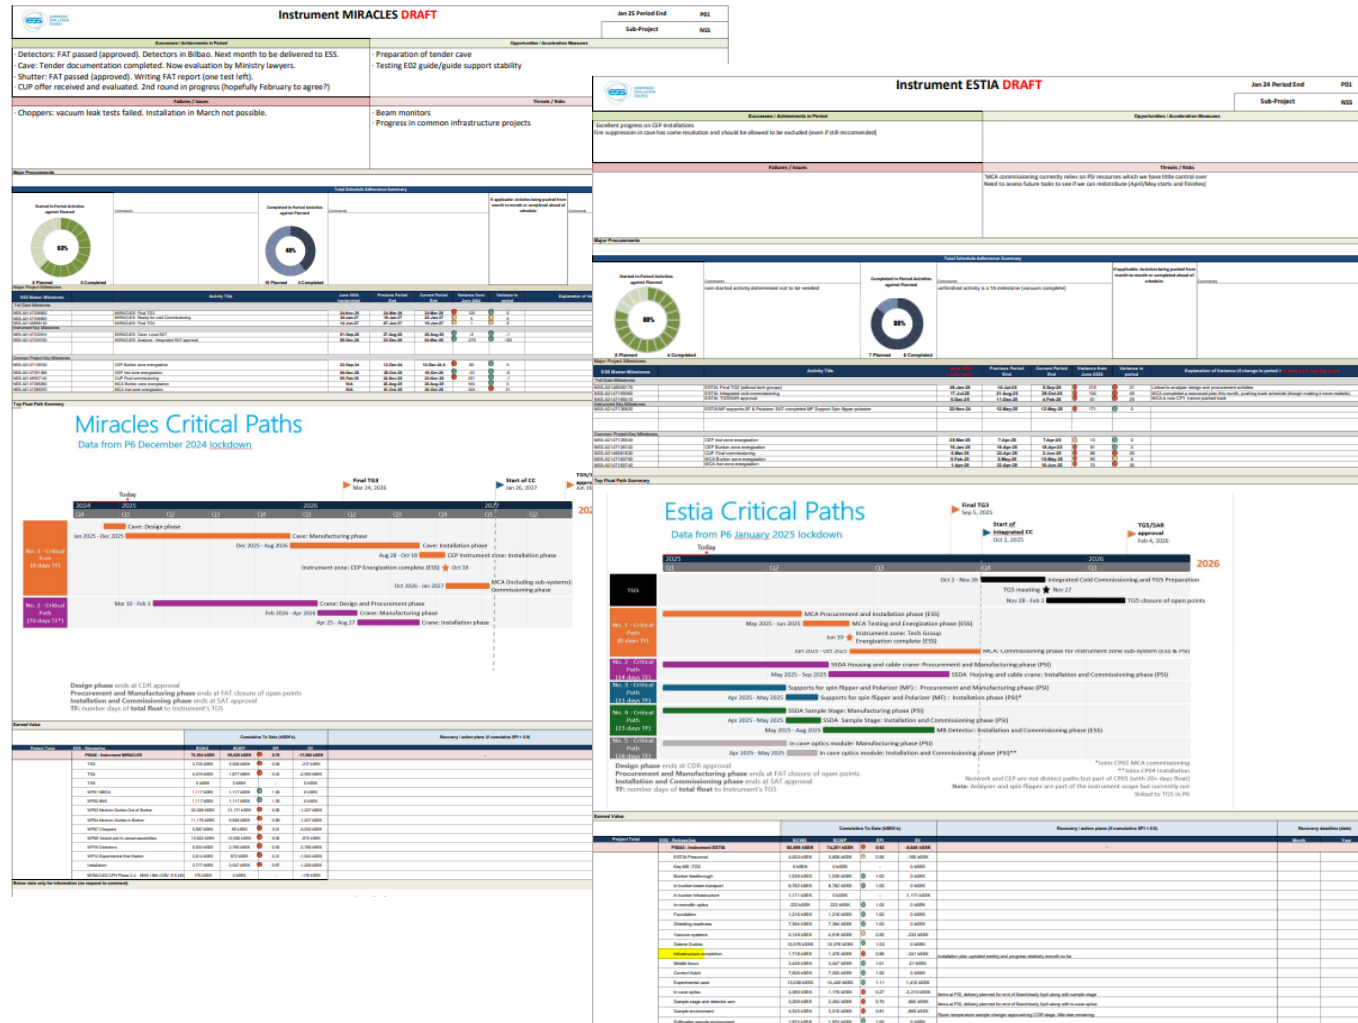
Instrument MIRACLES DRAFT

Jan 25 Period End P01
Sub-Project NSS

Successes / Achievements in Period
- Detectors: FAT passed (approved). Detectors in Bilbao. Next month to be delivered to ESS.
- Cave: Tender documentation completed. Now evaluation by Ministry lawyers.
- Shutter: FAT passed (approved). Writing FAT report (one test left).
- CUP offer received and evaluated. 2nd round in progress (hopefully February to agree?)

Opportunities / Acceleration Measures
- Preparation of tender cave
- Testing E02 guide/guide support stability

Failures / Issues
- Choppers: vacuum leak tests failed. Installation in March not possible.

Threats / Risks
- Beam monitors
- Progress in common infrastructure projects

Major Procurements

Total Schedule Adherence Summary

83%
40%

Top Float Path Summary

Miracles Critical Paths
Data from P6 December 2024 lockdown

Today
Final TG3 Mar 24, 2026
Start of CC Jan 26, 2027

2024 2025 2026 2027
Q4 Q1 Q2 Q3 Q4 Q1 Q2 Q3 Q4 Q1 Q2

No. 1 - Critical Path (0 days TF)
Cave: Design phase
Jan 2025 - Dec 2025
Cave: Manufacturing phase
Dec 2025 - Aug 2026
Cave: Installation phase
Aug 28 - Oct 19
CEP Instrument zone: Installation phase
Instrument zone: CEP Energization complete (ESS) Oct 19
Oct 2026 - Jan 2027
MCA (including sub-systems): Commissioning phase

No. 2 - Critical Path (70 days TF*)
Mar 10 - Feb 3
Crane: Design and Procurement phase
Feb 2026 - Apr 2026
Crane: Manufacturing phase
Apr 25 - Aug 27
Crane: Installation phase

Design phase ends at CDR approval
Procurement and Manufacturing phase ends at FAT closure of open points
Installation and Commissioning phase ends at SAT approval
TF: number days of total float to Instrument's TG3

Earned Value

Instrument ESTIA DRAFT

Jan 24 Period End P01
Sub-Project NSS

Successes / Achievements in Period
Excellent progress on CEP installations
Fire suppression in cave has some resolution and should be allowed to be excluded (even if still recommended)

Opportunities / Acceleration Measures

Failures / Issues

Threats / Risks
MCA commissioning currently relies on PSI resources which we have little control over
Need to assess future tasks to see if we can redistribute (April/May starts and finishes)

Major Procurements

Total Schedule Adherence Summary

80%
80%

Top Float Path Summary

Estia Critical Paths
Data from P6 January 2025 lockdown

Final TG3 Sep 5, 2025
Start of Integrated CC Oct 2, 2025
TG5/SAR approval Feb 4, 2026

Today
2025 2026
Q1 Q2 Q3 Q4 Q1
2026

TG5
Oct 2 - Nov 26
Integrated Cold Commissioning and TG5 Preparation
TG5 meeting Nov 27
Nov 28 - Feb 3
TG5 closure of open points

No. 1 - Critical Path (0 days TF)
MCA Procurement and Installation phase (ESS)
May 2025 - Jun 2025
MCA Testing and Energisation phase (ESS)
Jun 18 Instrument zone: Tech Group Energization complete (ESS)
Jun 2025 - Oct 2025
MCA: Commissioning phase for Instrument zone sub-system (ESS & PSI)

No. 2 - Critical Path (14 days TF)
SSDA Housing and cable crane: Procurement and Manufacturing phase (PSI)
May 2025 - Sep 2025
SSDA Housing and cable crane: Installation and Commissioning phase (PSI)

No. 3 - Critical Path (21 days TF)
Supports for spin flipper and Polarizer (MF): Procurement and Manufacturing phase (PSI)
Apr 2025 - May 2025
Supports for spin flipper and Polarizer (MF): Installation phase (PSI)*

No. 4 - Critical Path (23 days TF)
SSDA Sample Stage: Manufacturing phase (PSI)
Apr 2025 - May 2025
SSDA Sample Stage: Installation and Commissioning phase (PSI)
May 2025 - Aug 2025
MB Detector: Installation and Commissioning phase (ESS)

No. 5 - Critical Path (28 days TF)
In cave optics module: Manufacturing phase (PSI)
Apr 2025 - May 2025
In cave optics module: Installation and Commissioning phase (PSI)**

Design phase ends at CDR approval
Procurement and Manufacturing phase ends at FAT closure of open points
Installation and Commissioning phase ends at SAT approval
TF: number days of total float to Instrument's TG3

*Joins CP01 MCA commissioning
**Joins CP04 Installation
Network and CEP are not distinct paths but part of CP01 (with 20+ days float)
Note: Analyser and spin flipper are part of the instrument scope but currently not linked to TG5 in P6

Earned Value